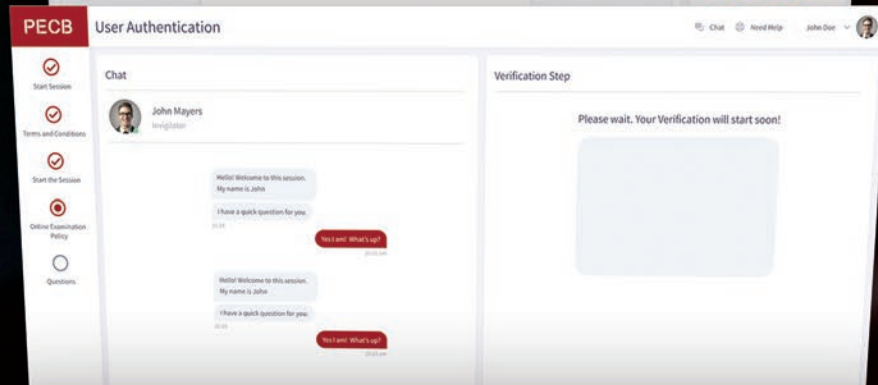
PECB

User Authentication

Chat
Need Help
John Doe

Start Session

Terms and Conditions

Start the Session

Online Examination Policy

Questions

Chat

John Mayers
Invigilator

Hello! Welcome to this session. My name is John

I have a quick question for you.

20:28

Yes I am! What's up?

20:25 am

Hello! Welcome to this session. My name is John

I have a quick question for you.

20:28

Yes I am! What's up?

20:25 am

Verification Step

Please wait. Your Verification will start soon!